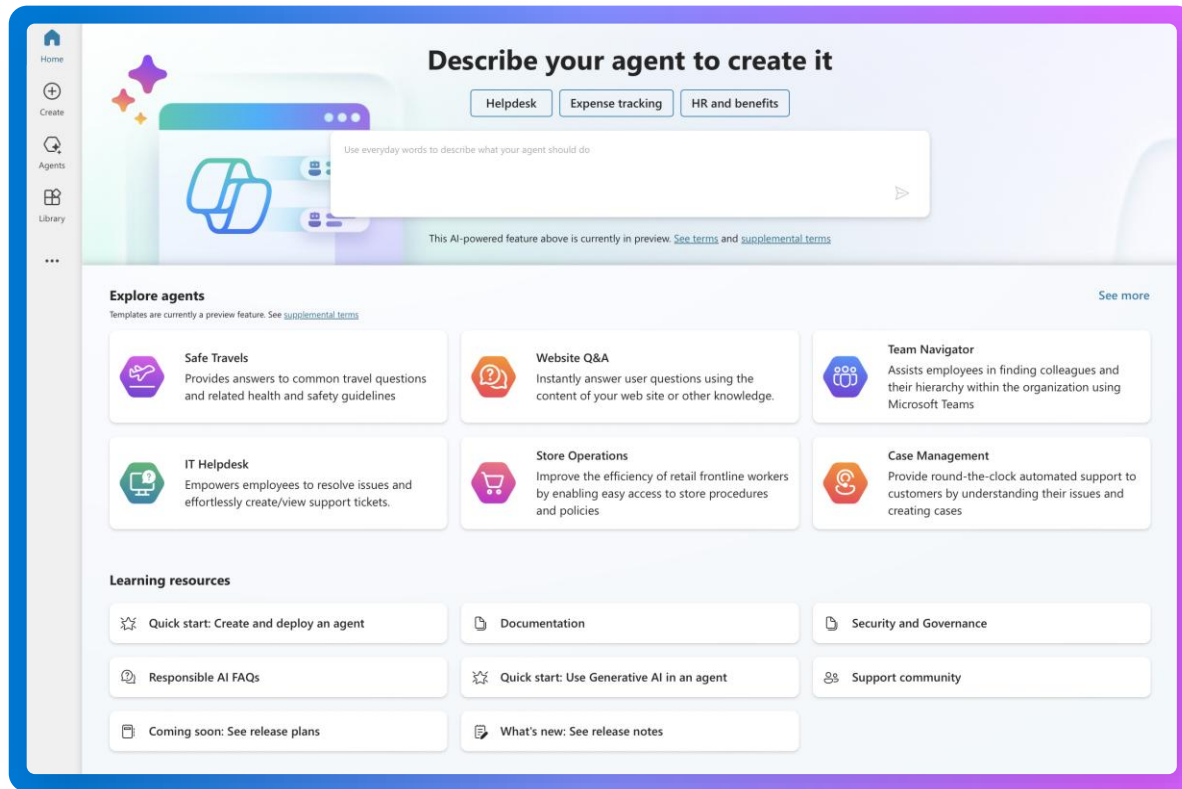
Home
Create
Agents
Library
...

Describe your agent to create it

Helpdesk
Expense tracking
HR and benefits

Use everyday words to describe what your agent should do

This AI-powered feature above is currently in preview. See terms and supplemental terms

Explore agents
Templates are currently a preview feature. See supplemental terms

See more

Safe Travels
Provides answers to common travel questions and related health and safety guidelines

Website Q&A
Instantly answer user questions using the content of your web site or other knowledge.

Team Navigator
Assists employees in finding colleagues and their hierarchy within the organization using Microsoft Teams

IT Helpdesk
Empowers employees to resolve issues and effortlessly create/view support tickets.

Store Operations
Improve the efficiency of retail frontline workers by enabling easy access to store procedures and policies

Case Management
Provide round-the-clock automated support to customers by understanding their issues and creating cases

Learning resources

Quick start: Create and deploy an agent
Documentation
Security and Governance
Responsible AI FAQs
Quick start: Use Generative AI in an agent
Support community
Coming soon: See release plans
What's new: See release notes